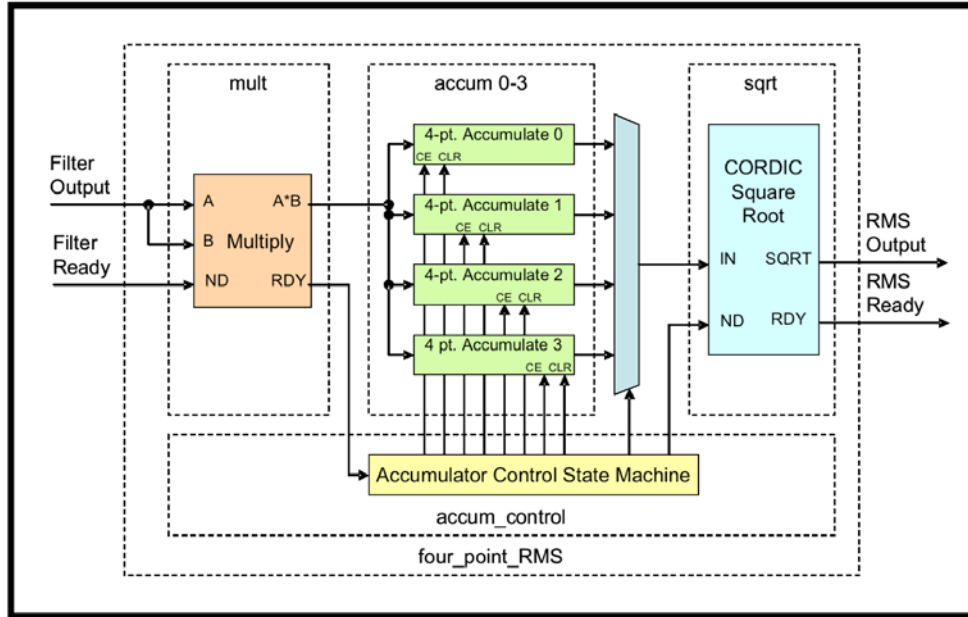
mult

accum 0-3

sqrt

Filter Output

Filter Ready

A

B

ND

A*B

Multiply

RDY

4-pt. Accumulate 0
CE CLR

4-pt. Accumulate 1
CE CLR

4-pt. Accumulate 2
CE CLR

4 pt. Accumulate 3
CE CLR

CORDIC Square Root

IN

SQRT

ND

RDY

RMS Output

RMS Ready

Accumulator Control State Machine

accum_control

four_point_RMS